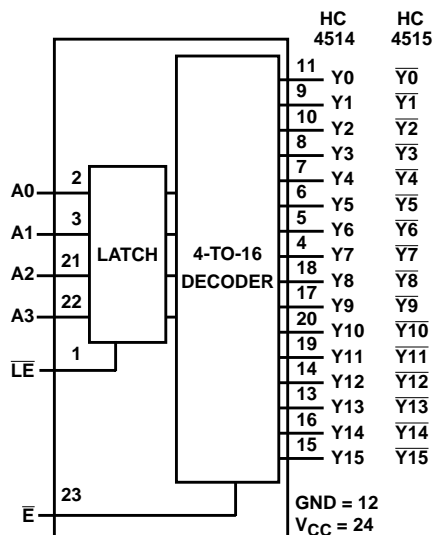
HC 4514

HC 4515

A0 2

A1 3

A2 21

A3 22

$\overline{LE}$ 1

LATCH

4-TO-16 DECODER

11 Y0 $\overline{Y0}$
9 Y1 $\overline{Y1}$
10 Y2 $\overline{Y2}$
8 Y3 $\overline{Y3}$
7 Y4 $\overline{Y4}$
6 Y5 $\overline{Y5}$
5 Y6 $\overline{Y6}$
4 Y7 $\overline{Y7}$
18 Y8 $\overline{Y8}$
17 Y9 $\overline{Y9}$
20 Y10 $\overline{Y10}$
19 Y11 $\overline{Y11}$
14 Y12 $\overline{Y12}$
13 Y13 $\overline{Y13}$
16 Y14 $\overline{Y14}$
15 Y15 $\overline{Y15}$

$\overline{E}$ 23

GND = 12
$V_{CC}$ = 24